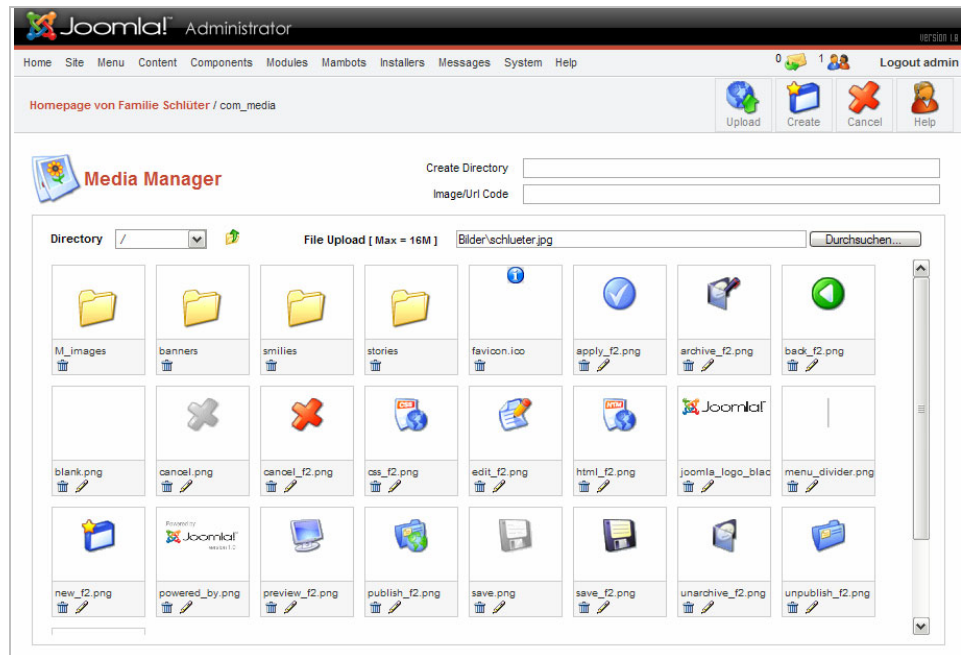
Joomla! Administrator

Version 1.0

Home Site Menu Content Components Modules Mambots Installers Messages System Help

0 1 Logout admin

Homepage von Familie Schlüter / com_media

Upload Create Cancel Help

Media Manager

Create Directory

Image/Url Code

Directory /

File Upload [ Max = 16M ] Bilder\schlueter.jpg Durchsuchen...

M_images

banners

smilies

stories

favicon.ico

apply_f2.png

archive_f2.png

back_f2.png

blank.png

cancel.png

cancel_f2.png

css_f2.png

edit_f2.png

html_f2.png

Joomla!

joomla_logo_blac

menu_divider.png

new_f2.png

Powered by Joomla! version 1.0

powered_by.png

preview_f2.png

publish_f2.png

save.png

save_f2.png

unarchive_f2.png

unpublish_f2.png